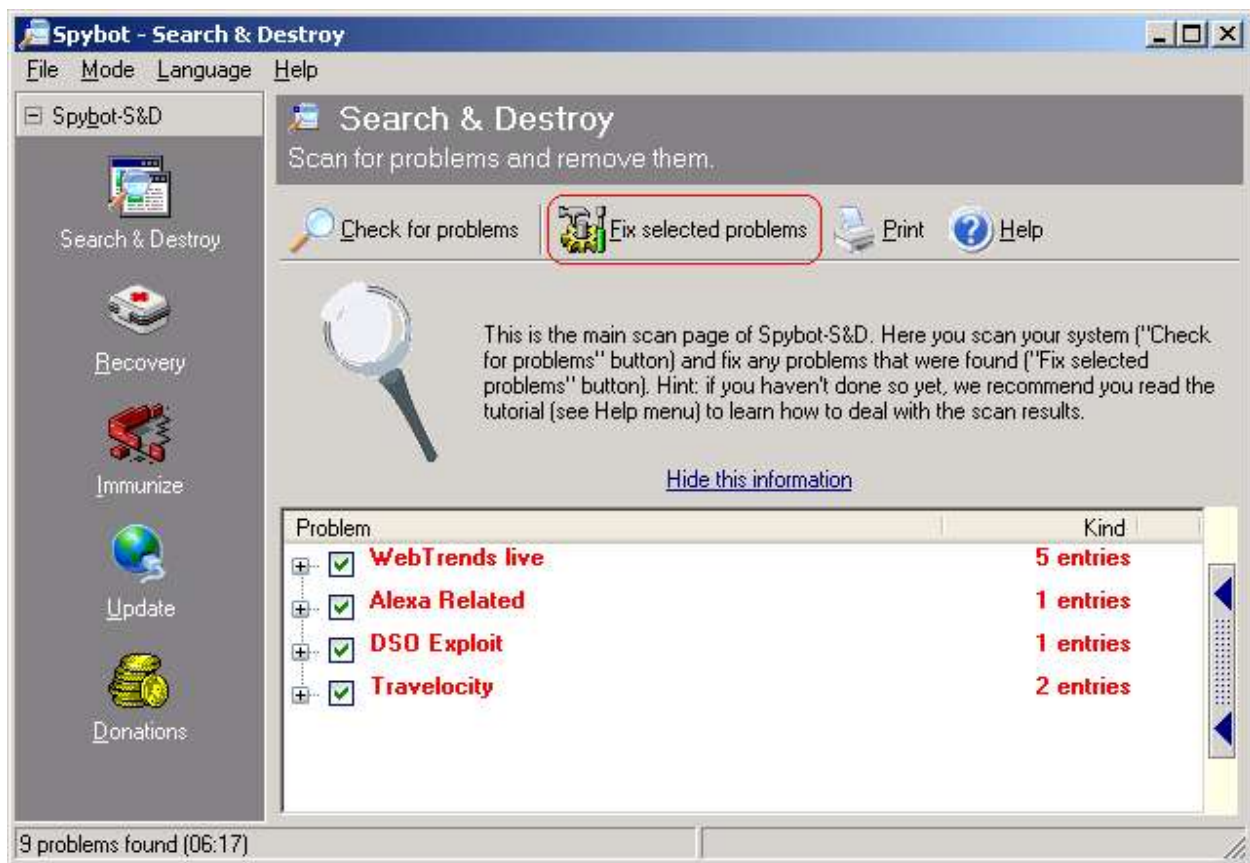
Spybot - Search & Destroy

File Mode Language Help

Spybot-S&D

Search & Destroy

Recovery

Immunize

Update

Donations

Search & Destroy
Scan for problems and remove them.

Check for problems | Fix selected problems | Print | Help

This is the main scan page of Spybot-S&D. Here you scan your system ("Check for problems" button) and fix any problems that were found ("Fix selected problems" button). Hint: if you haven't done so yet, we recommend you read the tutorial (see Help menu) to learn how to deal with the scan results.

Hide this information

| Problem | Kind |
|---|---|
| WebTrends live | 5 entries |
| Alexa Related | 1 entries |
| DSO Exploit | 1 entries |
| Travelocity | 2 entries |

9 problems found (06:17)